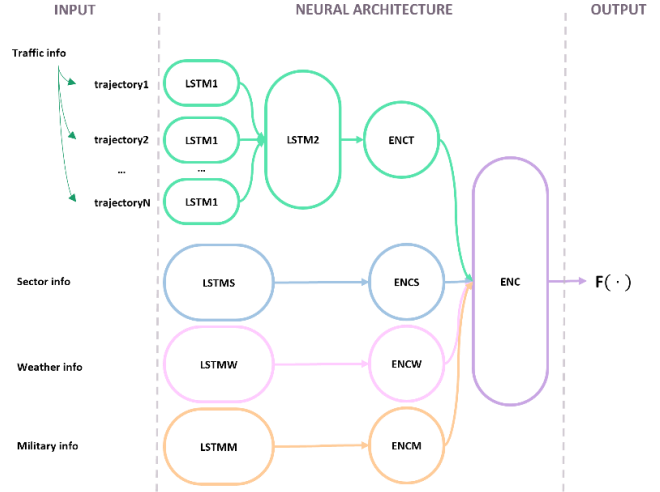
INPUT

NEURAL ARCHITECTURE

OUTPUT

Traffic info

trajectory1

trajectory2

...

trajectoryN

LSTM1

LSTM1

...

LSTM1

LSTM2

ENCT

Sector info

LSTMS

ENCS

ENC

$F(\cdot)$

Weather info

LSTMW

ENCW

Military info

LSTMM

ENCM